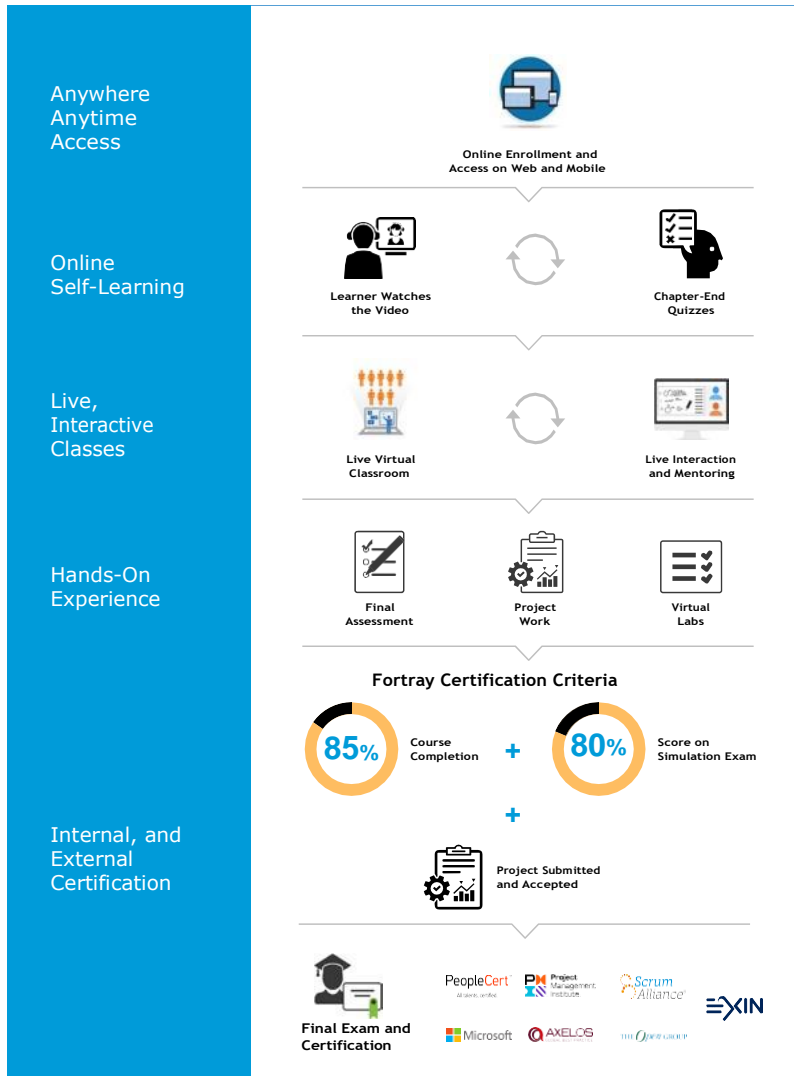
Anywhere Anytime Access

Online Enrollment and Access on Web and Mobile

Online Self-Learning

Learner Watches the Video

Chapter-End Quizzes

Live, Interactive Classes

Live Virtual Classroom

Live Interaction and Mentoring

Hands-On Experience

Final Assessment

Project Work

Virtual Labs

Fortray Certification Criteria

85%

Course Completion

+

80%

Score on Simulation Exam

+

Internal, and External Certification

Project Submitted and Accepted

Final Exam and Certification

PeopleCert
All talents certified

PMI Project Management Institute

Scrum Alliance

EXIN

Microsoft

AXELOS

THE Open GROUP